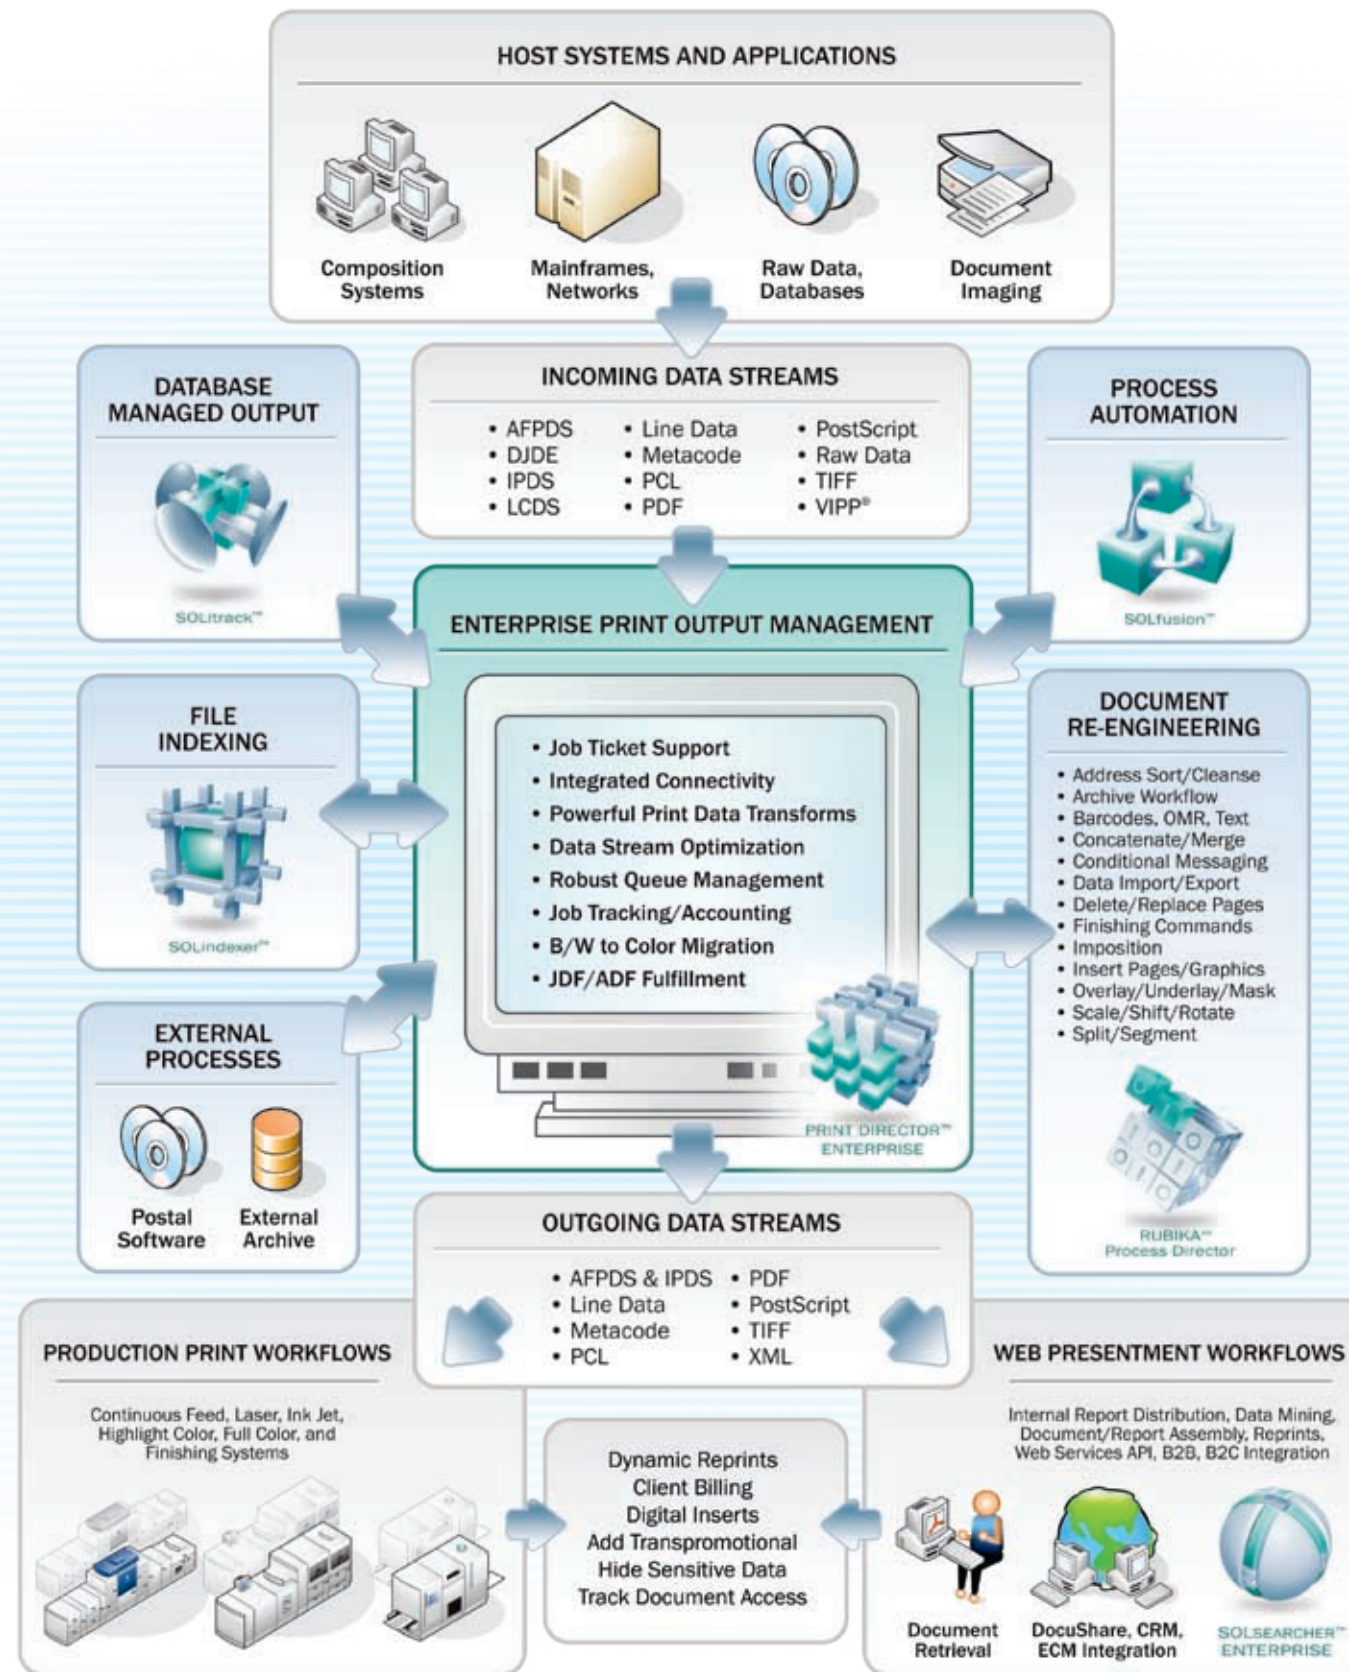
HOST SYSTEMS AND APPLICATIONS

Composition Systems

Mainframes, Networks

Raw Data, Databases

Document Imaging

DATABASE MANAGED OUTPUT

SOLitrack™

INCOMING DATA STREAMS

• AFPDS
• DJDE
• IPDS
• LCDS

• Line Data
• Metacode
• PCL
• PDF

• PostScript
• Raw Data
• TIFF
• VIPP®

PROCESS AUTOMATION

SOLfusion™

ENTERPRISE PRINT OUTPUT MANAGEMENT

• Job Ticket Support
• Integrated Connectivity
• Powerful Print Data Transforms
• Data Stream Optimization
• Robust Queue Management
• Job Tracking/Accounting
• B/W to Color Migration
• JDF/ADF Fulfillment

PRINT DIRECTOR™ ENTERPRISE

FILE INDEXING

SOLindexer™

DOCUMENT RE-ENGINEERING

• Address Sort/Cleanse
• Archive Workflow
• Barcodes, OMR, Text
• Concatenate/Merge
• Conditional Messaging
• Data Import/Export
• Delete/Replace Pages
• Finishing Commands
• Imposition
• Insert Pages/Graphics
• Overlay/Underlay/Mask
• Scale/Shift/Rotate
• Split/Segment

RUBIKA™ Process Director

EXTERNAL PROCESSES

Postal Software

External Archive

OUTGOING DATA STREAMS

• AFPDS & IPDS
• Line Data
• Metacode
• PCL

• PDF
• PostScript
• TIFF
• XML

PRODUCTION PRINT WORKFLOWS

Continuous Feed, Laser, Ink Jet, Highlight Color, Full Color, and Finishing Systems

Dynamic Reprints
Client Billing
Digital Inserts
Add Transpromotional
Hide Sensitive Data
Track Document Access

WEB PRESENTMENT WORKFLOWS

Internal Report Distribution, Data Mining, Document/Report Assembly, Reprints, Web Services API, B2B, B2C Integration

Document Retrieval

DocuShare, CRM, ECM Integration

SOLSEARCHER™ ENTERPRISE